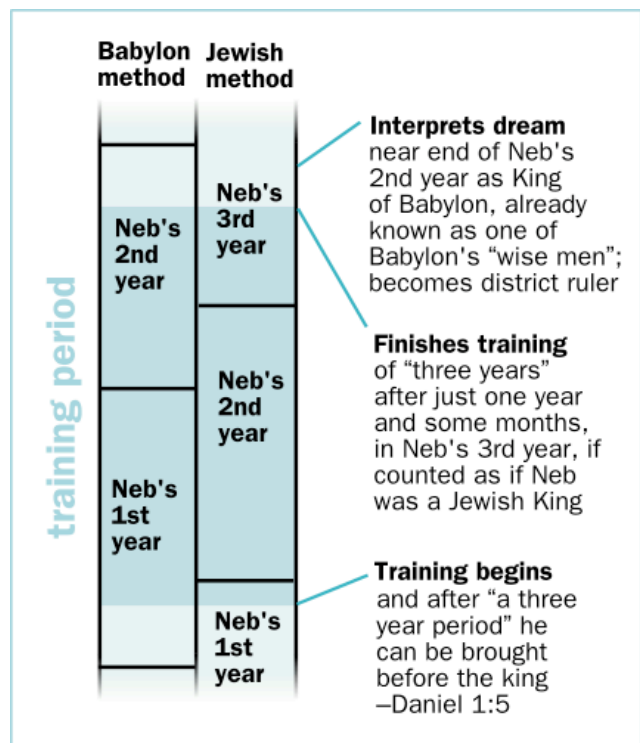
Babylon method

Jewish method

training period

Neb's 2nd year

Neb's 1st year

Neb's 3rd year

Neb's 2nd year

Neb's 1st year

**Interprets dream** near end of Neb's 2nd year as King of Babylon, already known as one of Babylon's "wise men"; becomes district ruler

**Finishes training** of "three years" after just one year and some months, in Neb's 3rd year, if counted as if Neb was a Jewish King

**Training begins** and after "a three year period" he can be brought before the king –Daniel 1:5